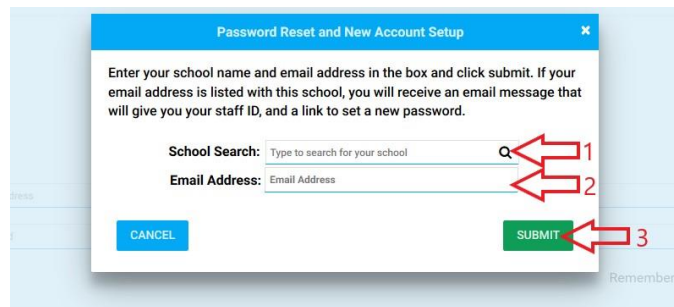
Password Reset and New Account Setup

×

Enter your school name and email address in the box and click submit. If your email address is listed with this school, you will receive an email message that will give you your staff ID, and a link to set a new password.

School Search: Type to search for your school

1

Email Address: Email Address

2

CANCEL

SUBMIT

3

Remember